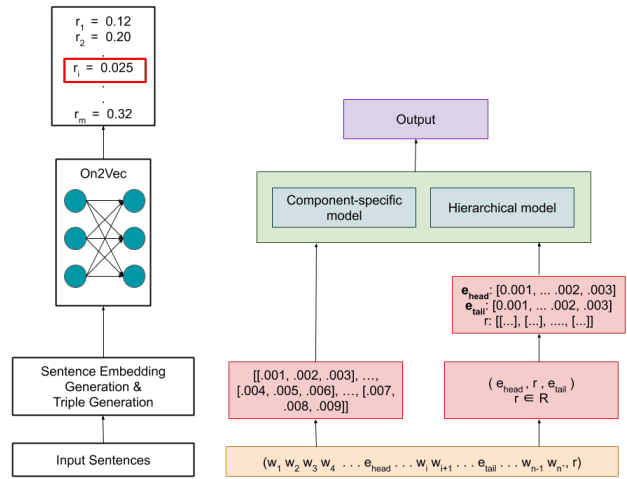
$r_1 = 0.12$
$r_2 = 0.20$
.
$r_i = 0.025$
.
.
$r_m = 0.32$

On2Vec

Sentence Embedding Generation & Triple Generation

Input Sentences

Output

Component-specific model

Hierarchical model

[[.001, .002, .003], ..., [.004, .005, .006], ..., [.007, .008, .009]]

$\mathbf{e_{head}}$: [0.001, ... .002, .003]
$\mathbf{e_{tail}}$: [0.001, ... .002, .003]
r: [[...], [...], ...., [...]]

$(e_{head}, r, e_{tail})$
$r \in R$

$(w_1\ w_2\ w_3\ w_4\ ...\ e_{head}\ ...\ w_i\ w_{i+1}\ ...\ e_{tail}\ ...\ w_{n-1}\ w_n, r)$